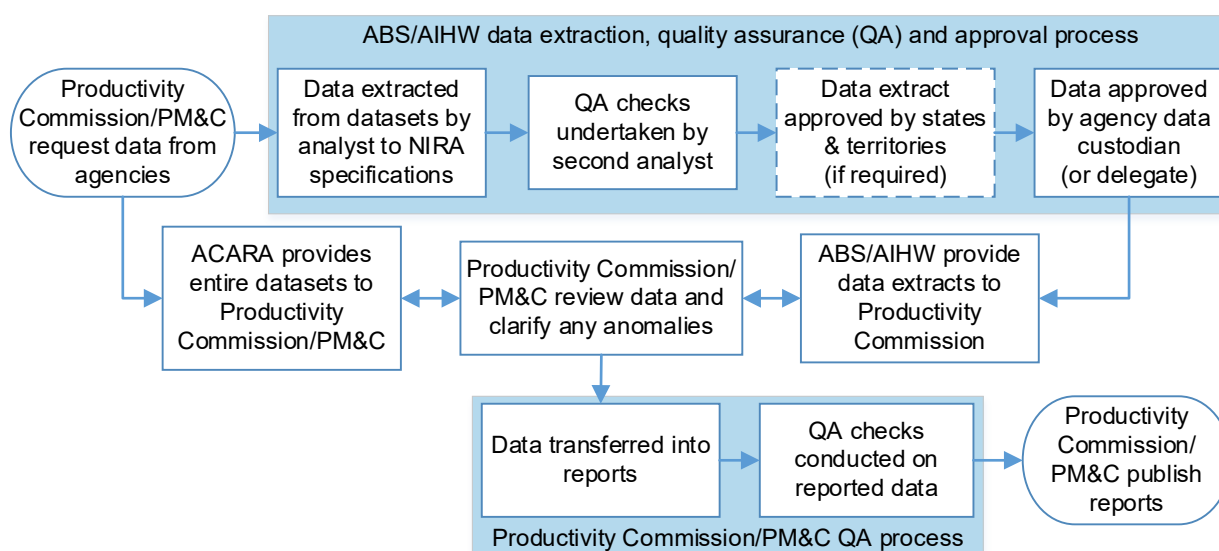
ABS/AIHW data extraction, quality assurance (QA) and approval process

Productivity Commission/PM&C request data from agencies

Data extracted from datasets by analyst to NIRA specifications

QA checks undertaken by second analyst

Data extract approved by states & territories (if required)

Data approved by agency data custodian (or delegate)

ACARA provides entire datasets to Productivity Commission/PM&C

Productivity Commission/ PM&C review data and clarify any anomalies

ABS/AIHW provide data extracts to Productivity Commission

Data transferred into reports

QA checks conducted on reported data

Productivity Commission/ PM&C publish reports

Productivity Commission/PM&C QA process